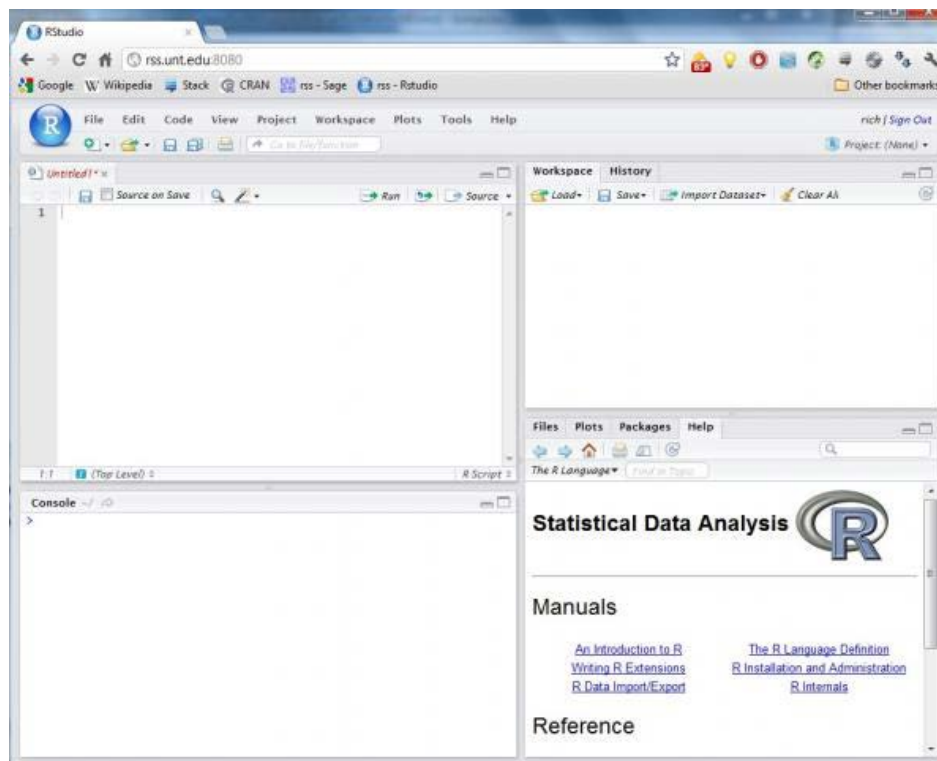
RStudio

rss.unt.edu:8080

Google Wikipedia Stack CRAN rss - Sage rss - Rstudio

Other bookmarks

File Edit Code View Project Workspace Plots Tools Help

rich | Sign Out

Go to file/function

Project: (None)

Untitled1*

Source on Save

Run

Source

1

1:1 (Top Level) R Script

Workspace History

Load Save Import Dataset Clear All

Files Plots Packages Help

The R Language

Find in Topic

Console ~/

>

Statistical Data Analysis

Manuals

An Introduction to R
The R Language Definition
Writing R Extensions
R Installation and Administration
R Data Import/Export
R Internals

Reference